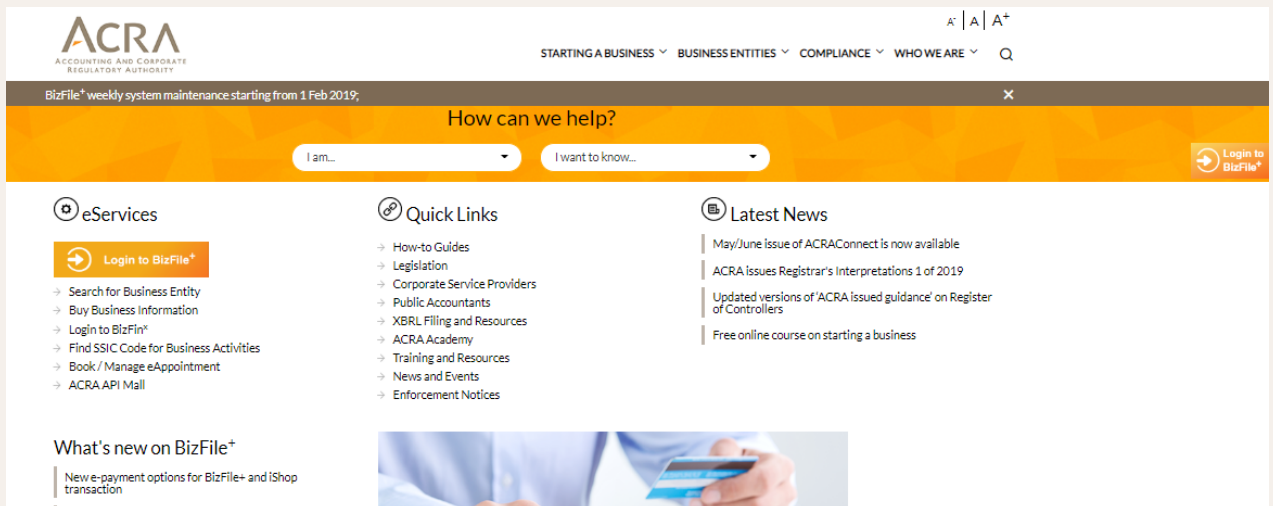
ACRA
ACCOUNTING AND CORPORATE REGULATORY AUTHORITY

A- | A | A+

STARTING A BUSINESS    BUSINESS ENTITIES    COMPLIANCE    WHO WE ARE

BizFile+ weekly system maintenance starting from 1 Feb 2019;

How can we help?

I am...
I want to know...

Login to BizFile+

eServices

Login to BizFile+

Search for Business Entity
Buy Business Information
Login to BizFinx
Find SSIC Code for Business Activities
Book / Manage eAppointment
ACRA API Mall

Quick Links

How-to Guides
Legislation
Corporate Service Providers
Public Accountants
XBRL Filing and Resources
ACRA Academy
Training and Resources
News and Events
Enforcement Notices

Latest News

May/June issue of ACRAConnect is now available
ACRA issues Registrar's Interpretations 1 of 2019
Updated versions of 'ACRA issued guidance' on Register of Controllers
Free online course on starting a business

What's new on BizFile+

New e-payment options for BizFile+ and iShop transaction